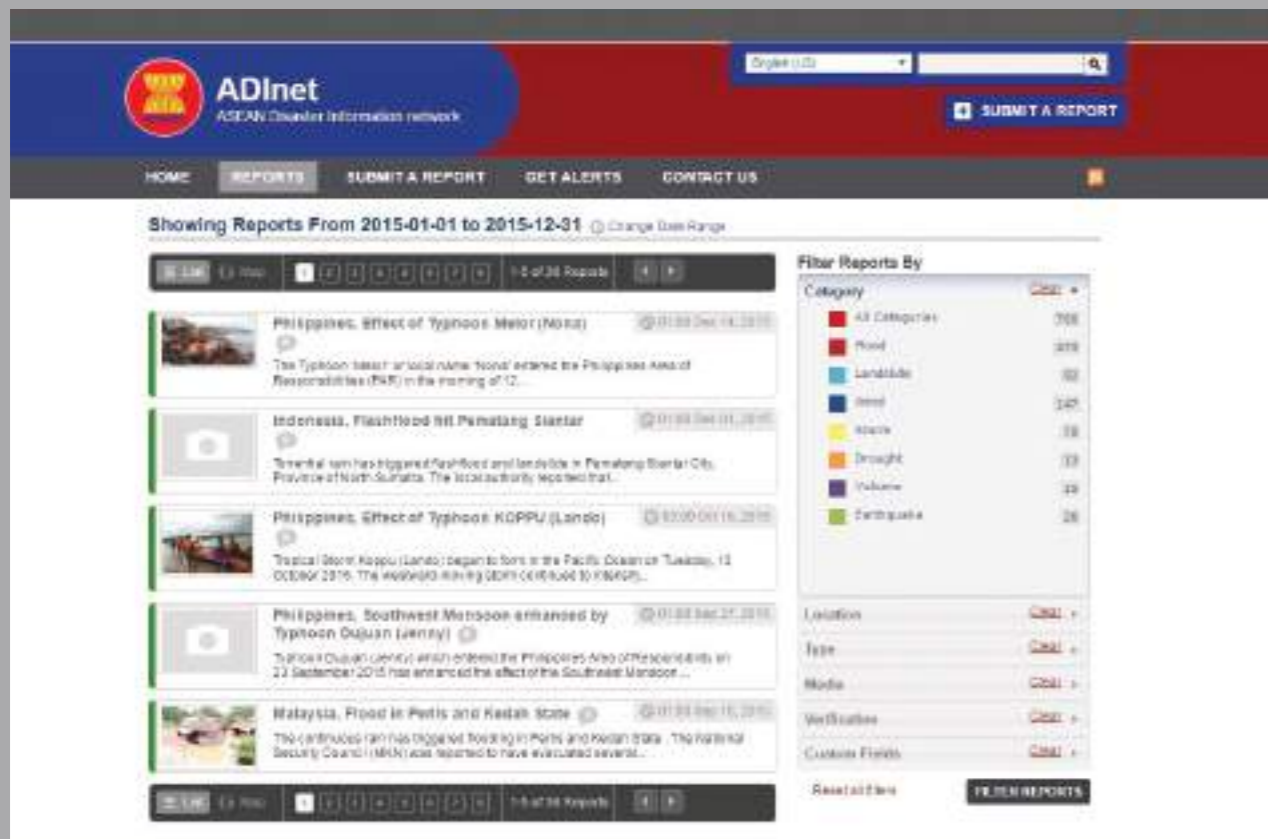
ADInet
ASEAN Disaster Information network

English (US)

SUBMIT A REPORT

HOME REPORTS SUBMIT A REPORT GET ALERTS CONTACT US

Showing Reports From 2015-01-01 to 2015-12-31 Change Date Range

List Map 1 2 3 4 5 6 7 8 1-5 of 36 Reports

Philippines, Effect of Typhoon Melor (Nona) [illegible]
The Typhoon 'Melor' or local name 'Nona' entered the Philippines Area of Responsibilities (PAR) in the morning of 12...

Indonesia, Flashflood hit Pematang Siantar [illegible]
Torrential rain has triggered flashflood and landslide in Pematang Siantar City, Province of North Sumatra. The local authority reported that...

Philippines, Effect of Typhoon KOPPU (Lando) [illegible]
Tropical Storm Koppu (Lando) began to form in the Pacific Ocean on Tuesday, 13 October 2015. The westward-moving storm continued to intensify...

Philippines, Southwest Monsoon enhanced by Typhoon Dujuan (Jenny) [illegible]
Typhoon Dujuan (Jenny) which entered the Philippines Area of Responsibility on 23 September 2015 has enhanced the effect of the Southwest Monsoon...

Malaysia, Flood in Perlis and Kedah State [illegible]
The continuous rain has triggered flooding in Perlis and Kedah State. The National Security Council (MKN) was reported to have evacuated several...

List Map 1 2 3 4 5 6 7 8 1-5 of 36 Reports

Filter Reports By
Category Clear
All Categories 705
Flood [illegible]
Landslide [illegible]
Wind 147
Storm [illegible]
Drought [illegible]
Volcano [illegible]
Earthquake 26

Location Clear
Type Clear
Media Clear
Verification Clear
Custom Fields Clear

Reset all filters
FILTER REPORTS